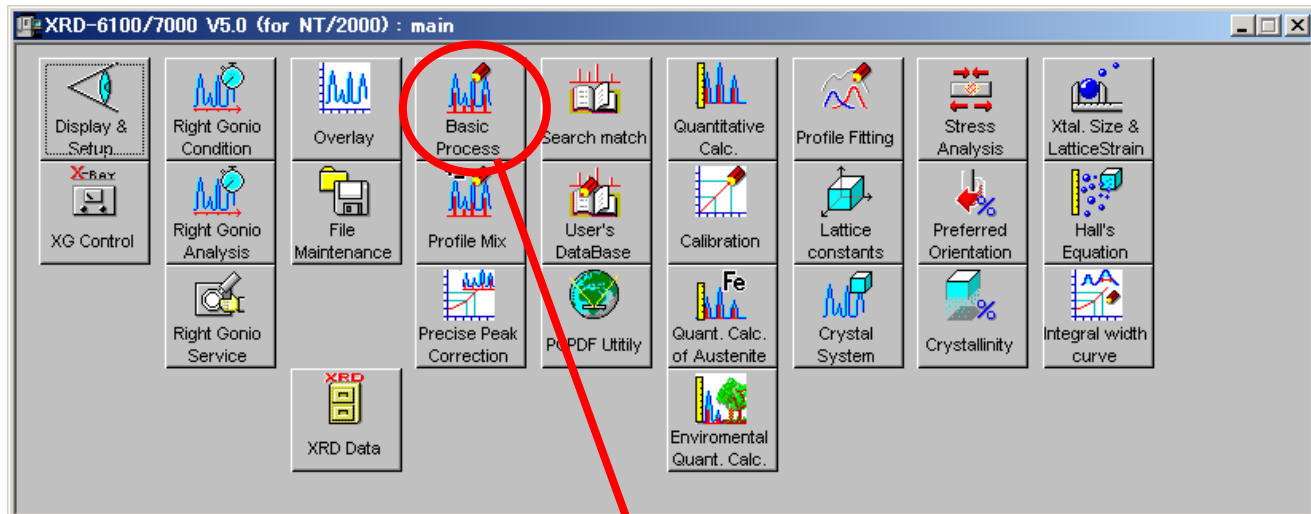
XRD-6100/7000 V5.0 (for NT/2000) : main

Display & Setup

X-Ray

XG Control

Right Gonio Condition

Right Gonio Analysis

Right Gonio Service

Overlay

File Maintenance

XRD

XRD Data

Basic Process

Profile Mix

Precise Peak Correction

Search match

User's DataBase

PCPDF Utitily

Quantitative Calc.

Calibration

Fe

Quant. Calc. of Austenite

Enviromental Quant. Calc.

Profile Fitting

Lattice constants

Crystal System

Stress Analysis

Preferred Orientation

Crystallinity

Xtal. Size & LatticeStrain

Hall's Equation

Integral width curve